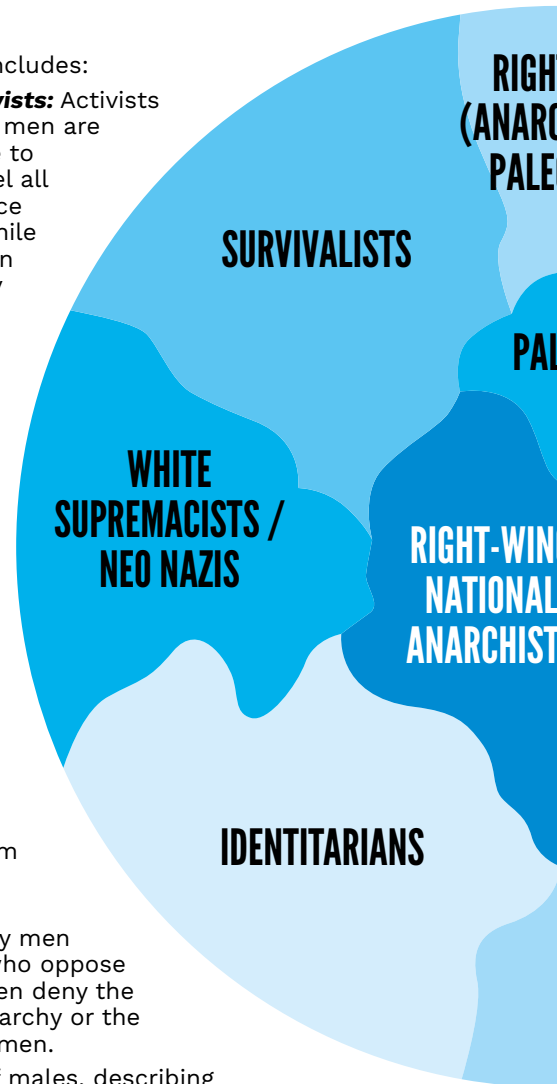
ncludes:

vists: Activists men are to el all ce hile n

m

y men vho oppose en deny the archy or the men.

f males, describing

SURVIVALISTS

RIGHT (ANARC PALE

PAL

WHITE SUPREMACISTS / NEO NAZIS

RIGHT-WING NATIONAL ANARCHIST

IDENTITARIANS